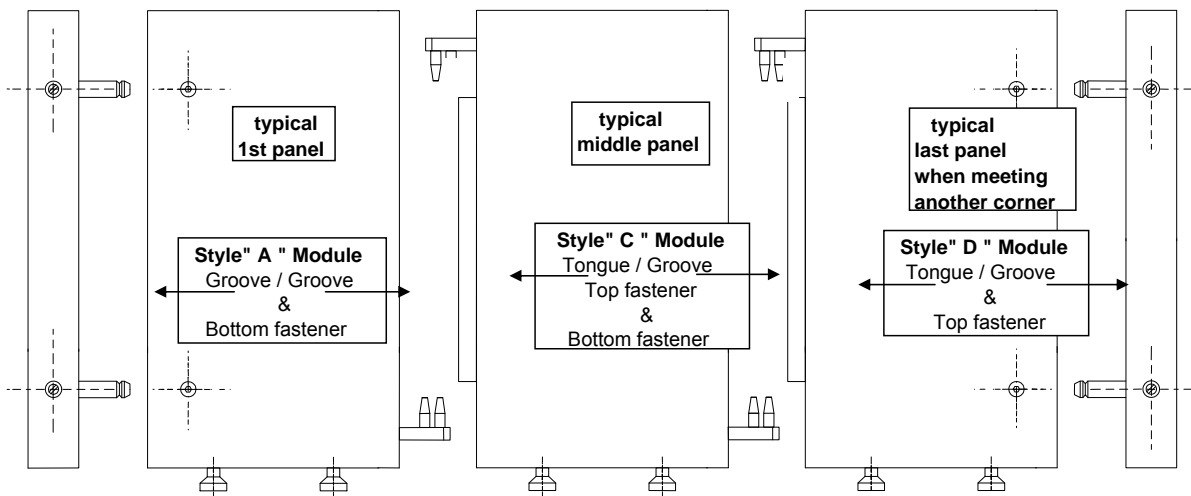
typical
1st panel

Style" A " Module
Groove / Groove
&
Bottom fastener

typical
middle panel

Style" C " Module
Tongue / Groove
Top fastener
&
Bottom fastener

typical
last panel
when meeting
another corner

Style" D " Module
Tongue / Groove
&
Top fastener